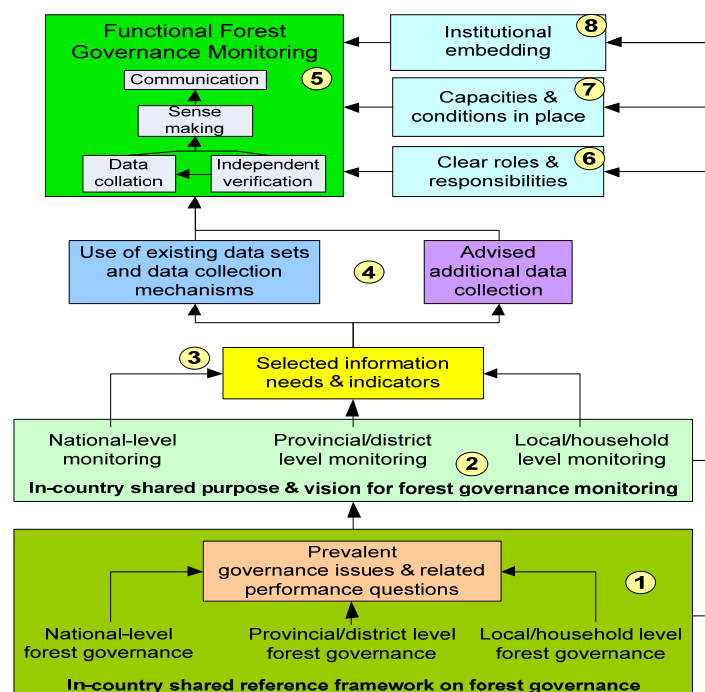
Functional Forest Governance Monitoring

5

Communication

Sense making

Data collation

Independent verification

Institutional embedding

8

Capacities & conditions in place

7

Clear roles & responsibilities

6

Use of existing data sets and data collection mechanisms

4

Advised additional data collection

3

Selected information needs & indicators

National-level monitoring

Provincial/district level monitoring

Local/household level monitoring

2

In-country shared purpose & vision for forest governance monitoring

Prevalent governance issues & related performance questions

1

National-level forest governance

Provincial/district level forest governance

Local/household level forest governance

In-country shared reference framework on forest governance